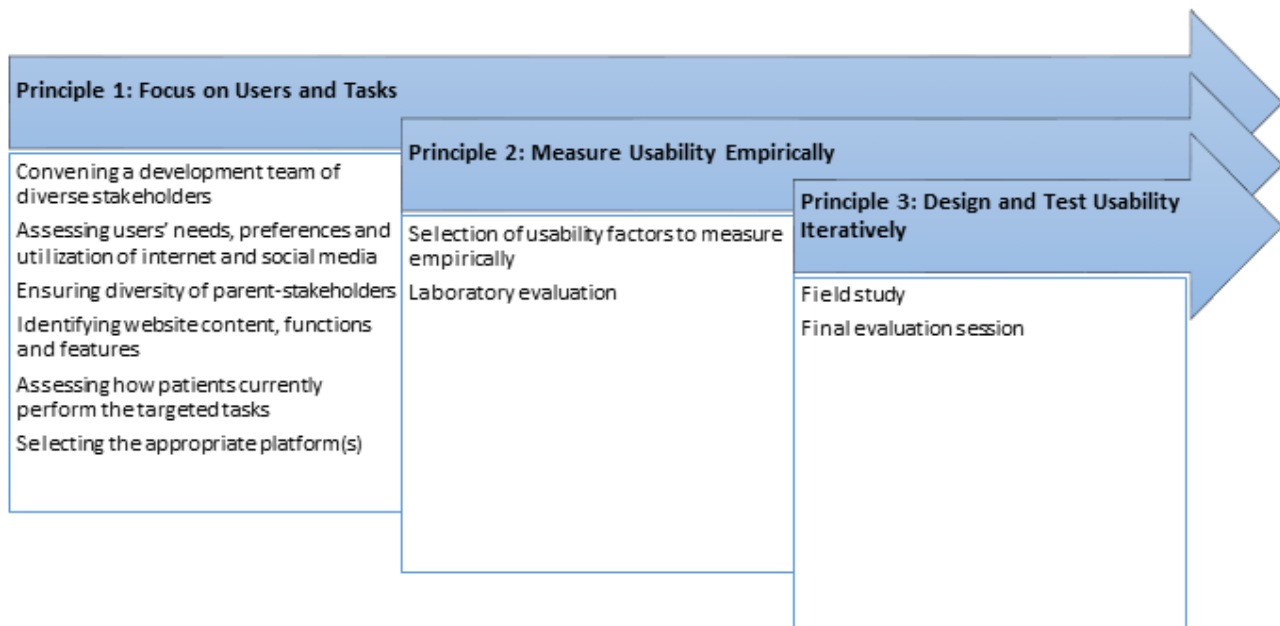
Principle 1: Focus on Users and Tasks

Convening a development team of diverse stakeholders

Assessing users' needs, preferences and utilization of internet and social media

Ensuring diversity of parent-stakeholders

Identifying website content, functions and features

Assessing how patients currently perform the targeted tasks

Selecting the appropriate platform(s)

Principle 2: Measure Usability Empirically

Selection of usability factors to measure empirically

Laboratory evaluation

Principle 3: Design and Test Usability Iteratively

Field study

Final evaluation session